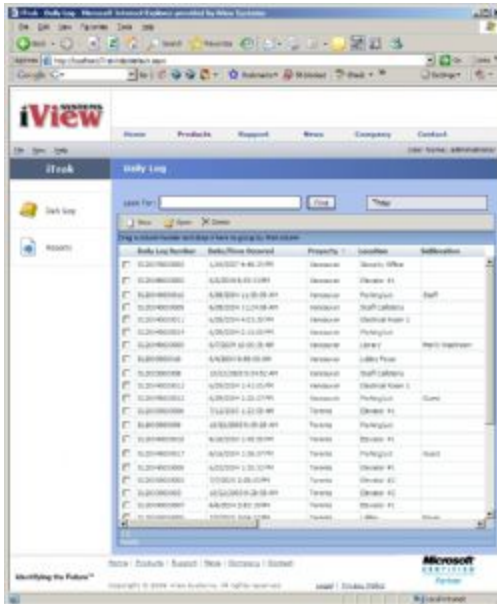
iTrak - Daily Log - Microsoft Internet Explorer provided by iView Systems

File Edit View Favorites Tools Help

Back Search Favorites

Address http://localhost/iTrak/dailylog.aspx Go Links

Google Go Bookmarks Blocked Check Settings

SYSTEMS
iView

Home Products Support News Company Contact

File Save Help User Name: administrator

iTrak

Daily Log

Daily Log

Reports

Look For: Find Today

New Open Delete

Drag a column header and drop it here to group by that column

| | Daily Log Number | Date/Time Received | Property | Location | Information |
|---|---|---|---|---|---|
| | DL2007000001 | 1/24/2007 9:46:31 PM | Vancouver | Security Office | |
| | DL2006000001 | 6/2/2006 8:51:13 PM | Vancouver | Elevator #1 | |
| | DL2004000016 | 6/28/2004 11:00:09 AM | Vancouver | Parking Lot | Staff |
| | DL2004000005 | 6/28/2004 11:24:06 AM | Vancouver | Staff Cafeteria | |
| | DL2004000013 | 6/28/2004 4:21:33 PM | Vancouver | Electrical Room 1 | |
| | DL2004000014 | 6/28/2004 2:10:03 PM | Vancouver | Parking Lot | |
| | DL2004000003 | 6/7/2004 10:20:31 AM | Vancouver | Library | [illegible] |
| | DL2004000018 | 6/4/2004 9:08:00 AM | Vancouver | Lobby Floor | |
| | DL2003000008 | 10/21/2003 5:54:52 AM | Vancouver | Staff Cafeteria | |
| | DL2004000012 | 6/28/2004 1:41:03 PM | Vancouver | Electrical Room 1 | |
| | DL2004000015 | 6/28/2004 1:22:17 PM | Vancouver | Parking Lot | Guest |
| | DL2003000006 | 7/12/2003 1:22:30 AM | Toronto | Elevator #1 | |
| | DL2003000009 | 10/22/2003 5:09:08 AM | Toronto | Elevator #1 | |
| | DL2004000010 | 6/16/2004 1:40:58 PM | Toronto | Elevator #1 | |
| | DL2004000017 | 6/16/2004 2:06:07 PM | Toronto | Parking Lot | Guest |
| | DL2004000009 | 6/23/2004 1:35:33 PM | Toronto | Elevator #1 | |
| | DL2003000003 | 7/7/2003 3:00:15 PM | Toronto | Elevator #2 | |
| | DL2003000002 | 10/22/2003 9:28:58 AM | Toronto | Elevator #1 | |
| | DL2004000007 | 6/8/2004 2:03:19 PM | Toronto | Elevator #1 | |
| | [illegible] | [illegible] | Toronto | Lobby | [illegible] |

Home | Products | Support | News | Company | Contact

Identifying the Future™

Copyright © 2006 iView Systems Inc. All rights reserved. Legal | Privacy Policy

Microsoft CERTIFIED Partner

Local intranet